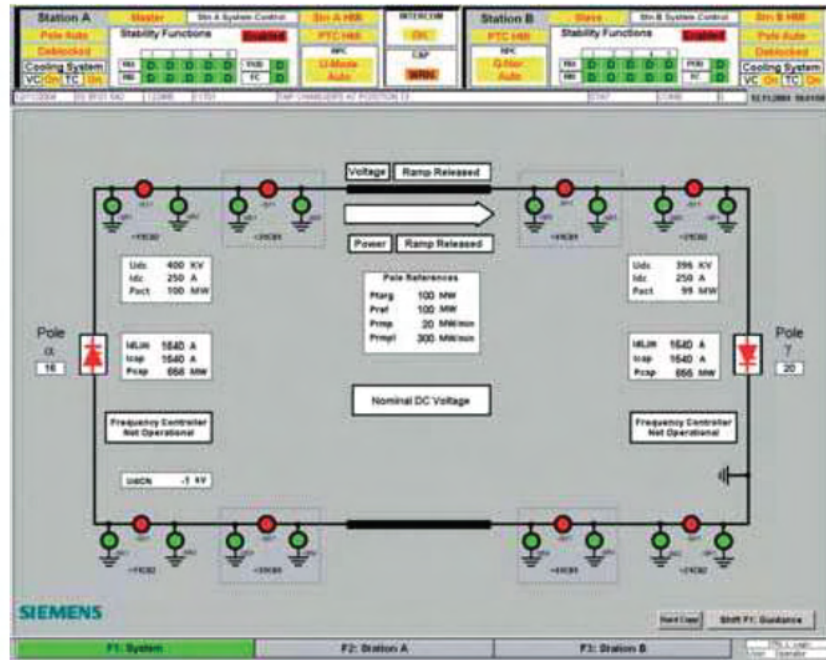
Station A | Master | Stn A System Control | Stn A HMI
Pole Auto | Stability Functions | Enabled | PTC HMI
Deblocked
Cooling System
VC On TC On
D D D D D D D
RPC
U-Mode Auto

INTERCOM
OK
CAP
WRN

Station B | Slave | Stn B System Control | Stn B HMI
PTC HMI | Stability Functions | Enabled | Pole Auto
RPC
Q-Nor Auto
Deblocked
Cooling System
VC On TC On
D D D D D D D

TAP CHANGERS AT POSITION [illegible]

Voltage | Ramp Released

Power | Ramp Released

Udc 400 KV
Idc 250 A
Pact 100 MW

Pole References
Ptarg 100 MW
Pref 100 MW
Prmp 20 MW/min
Prmpl 300 MW/min

Udc 396 KV
Idc 250 A
Pact 99 MW

Pole
α
16

IdLim 1640 A
Icap 1640 A
Pcap 656 MW

IdLim 1640 A
Icap 1640 A
Pcap 656 MW

Pole
γ
20

Nominal DC Voltage

Frequency Controller Not Operational

Frequency Controller Not Operational

UdCN -1 kV

SIEMENS

Hard Copy | Shift F1: Guidance

F1: System | F2: Station A | F3: Station B